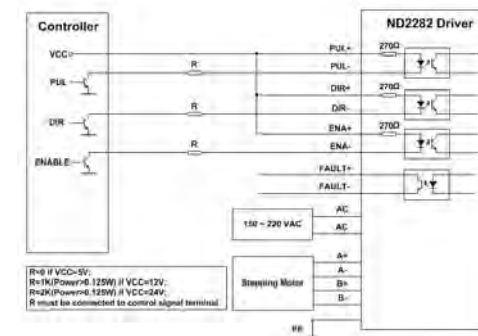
Controller

VCC

PUL

DIR

ENABLE

R

R

R

ND2282 Driver

PUL+

PUL-

DIR+

DIR-

ENA+

ENA-

FAULT+

FAULT-

270Ω

270Ω

270Ω

AC

AC

150 ~ 220 VAC

A+

A-

B+

B-

Stepping Motor

PE

R=0 if VCC=5V;
R=1K(Power>0.125W) if VCC=12V;
R=2K(Power>0.125W) if VCC=24V;
R must be connected to control signal terminal.